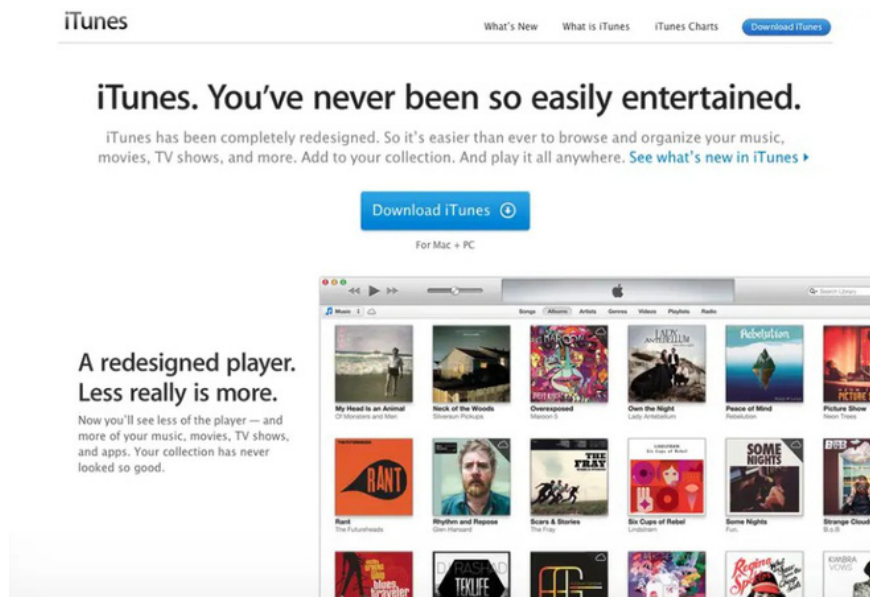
iTunes

What's New What is iTunes iTunes Charts Download iTunes

iTunes. You've never been so easily entertained.

iTunes has been completely redesigned. So it's easier than ever to browse and organize your music, movies, TV shows, and more. Add to your collection. And play it all anywhere. See what's new in iTunes ▸

Download iTunes

For Mac + PC

A redesigned player. Less really is more.

Now you'll see less of the player — and more of your music, movies, TV shows, and apps. Your collection has never looked so good.

Music Songs Albums Artists Genres Videos Playlists Radio Search Library

My Head Is an Animal
Of Monsters and Men
Neck of the Woods
Silversun Pickups
Overexposed
Maroon 5
Own the Night
Lady Antebellum
Peace of Mind
Rebelution
Picture Show
Neon Trees

Rant
The Futureheads
Rhythm and Repose
Glen Hansard
Scars & Stories
The Fray
Six Cups of Rebel
Lindstrøm
Some Nights
Fun.
Strange Clouds
B.o.B

LADY ANTEBELLUM
Rebelution
RANT
THE FRAY
SOME NIGHTS
TEKLIFE
DJ RASHAD
KIMBRA
VOWS